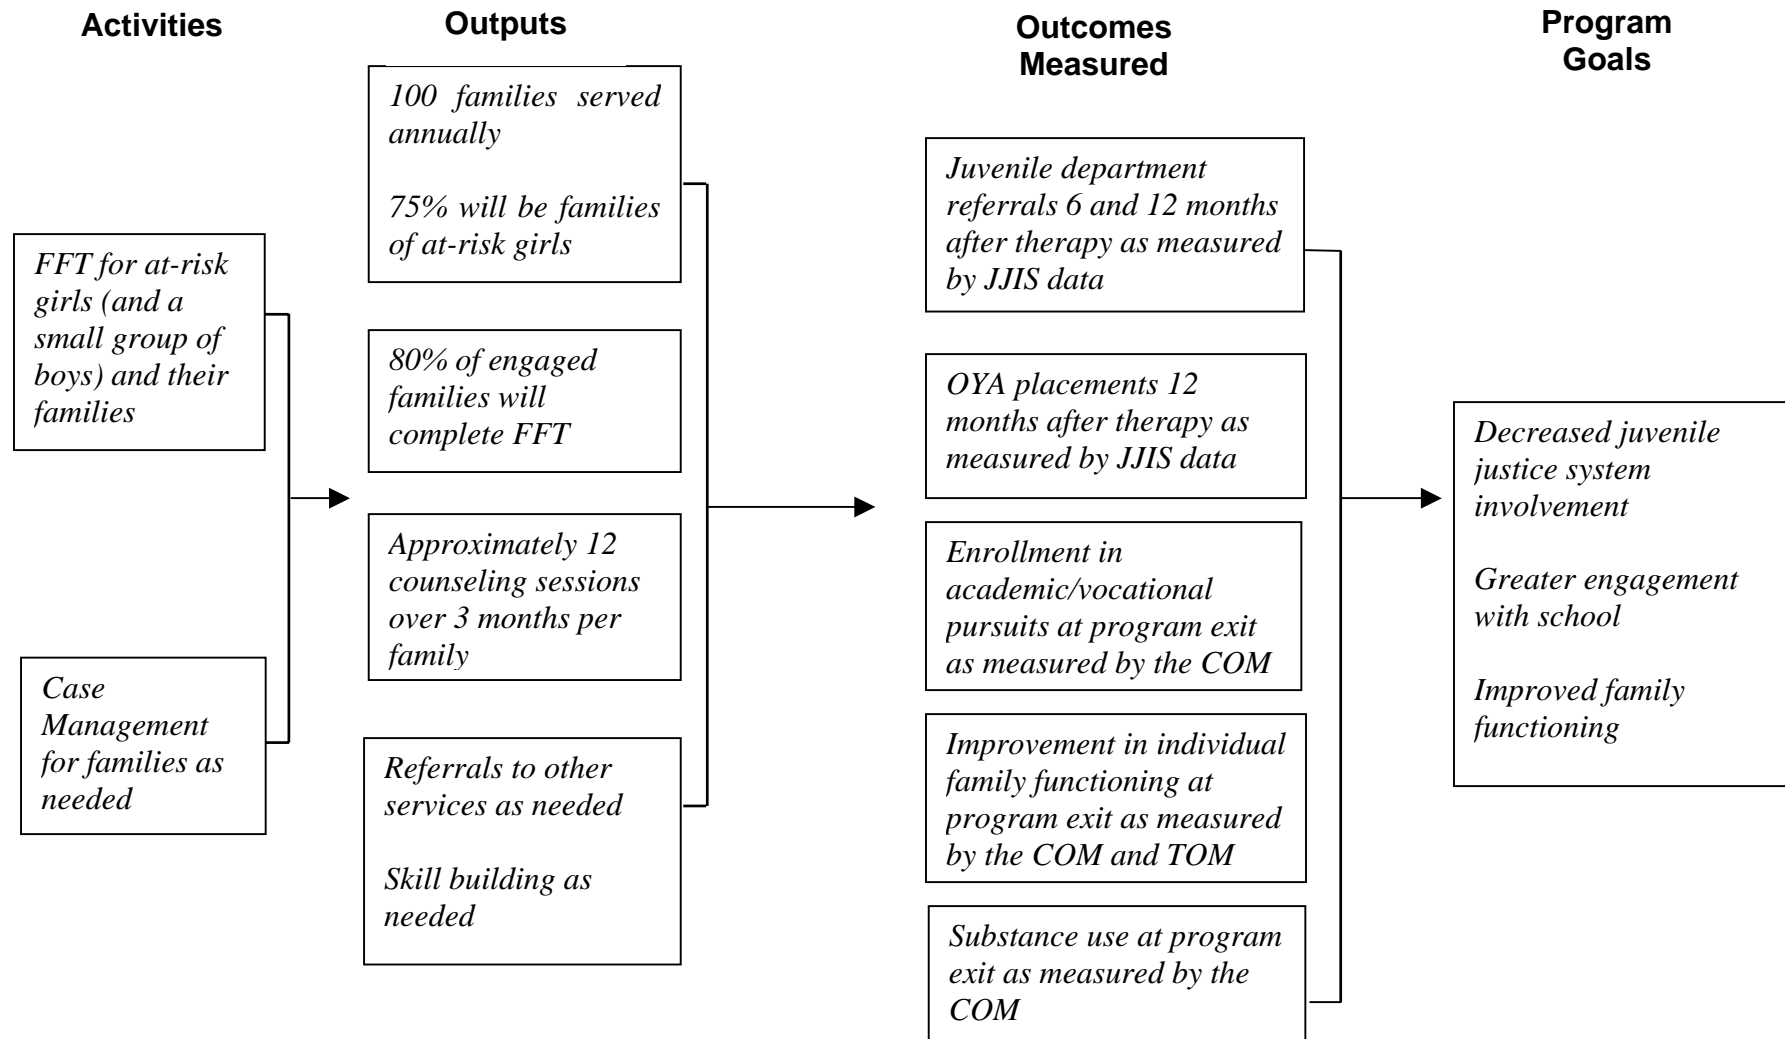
Activities

FFT for at-risk girls (and a small group of boys) and their families

Case Management for families as needed

Outputs

100 families served annually

75% will be families of at-risk girls

80% of engaged families will complete FFT

Approximately 12 counseling sessions over 3 months per family

Referrals to other services as needed

Skill building as needed

Outcomes Measured

Juvenile department referrals 6 and 12 months after therapy as measured by JJIS data

OYA placements 12 months after therapy as measured by JJIS data

Enrollment in academic/vocational pursuits at program exit as measured by the COM

Improvement in individual family functioning at program exit as measured by the COM and TOM

Substance use at program exit as measured by the COM

Program Goals

Decreased juvenile justice system involvement

Greater engagement with school

Improved family functioning